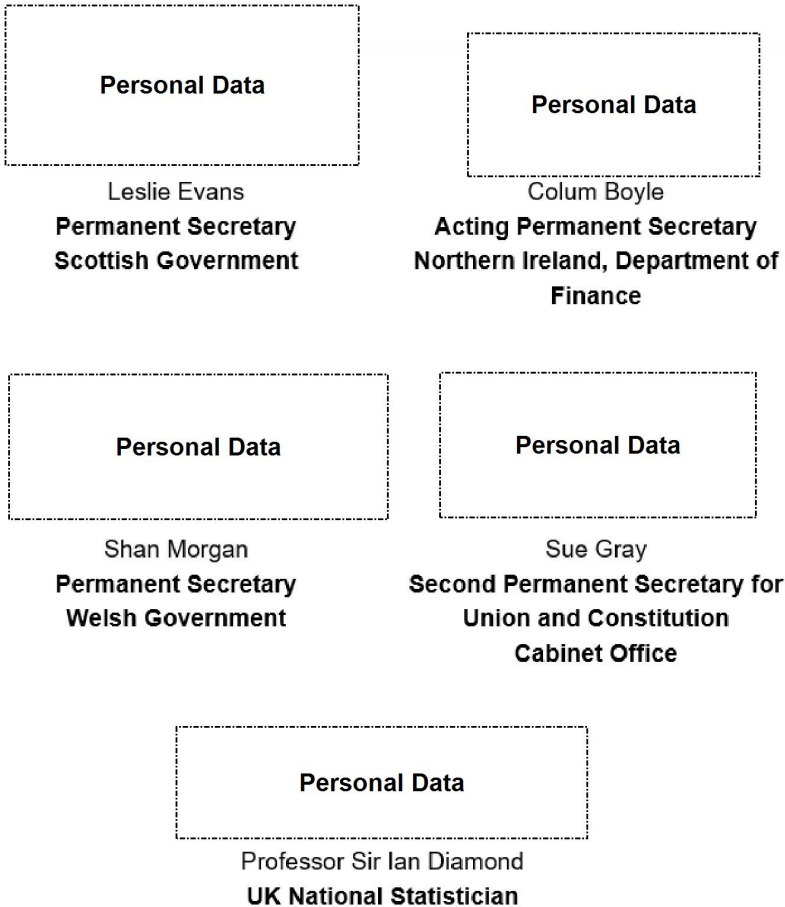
Personal Data

Leslie Evans
**Permanent Secretary**
**Scottish Government**

Personal Data

Colum Boyle
**Acting Permanent Secretary**
**Northern Ireland, Department of Finance**

Personal Data

Shan Morgan
**Permanent Secretary**
**Welsh Government**

Personal Data

Sue Gray
**Second Permanent Secretary for Union and Constitution**
**Cabinet Office**

Personal Data

Professor Sir Ian Diamond
**UK National Statistician**